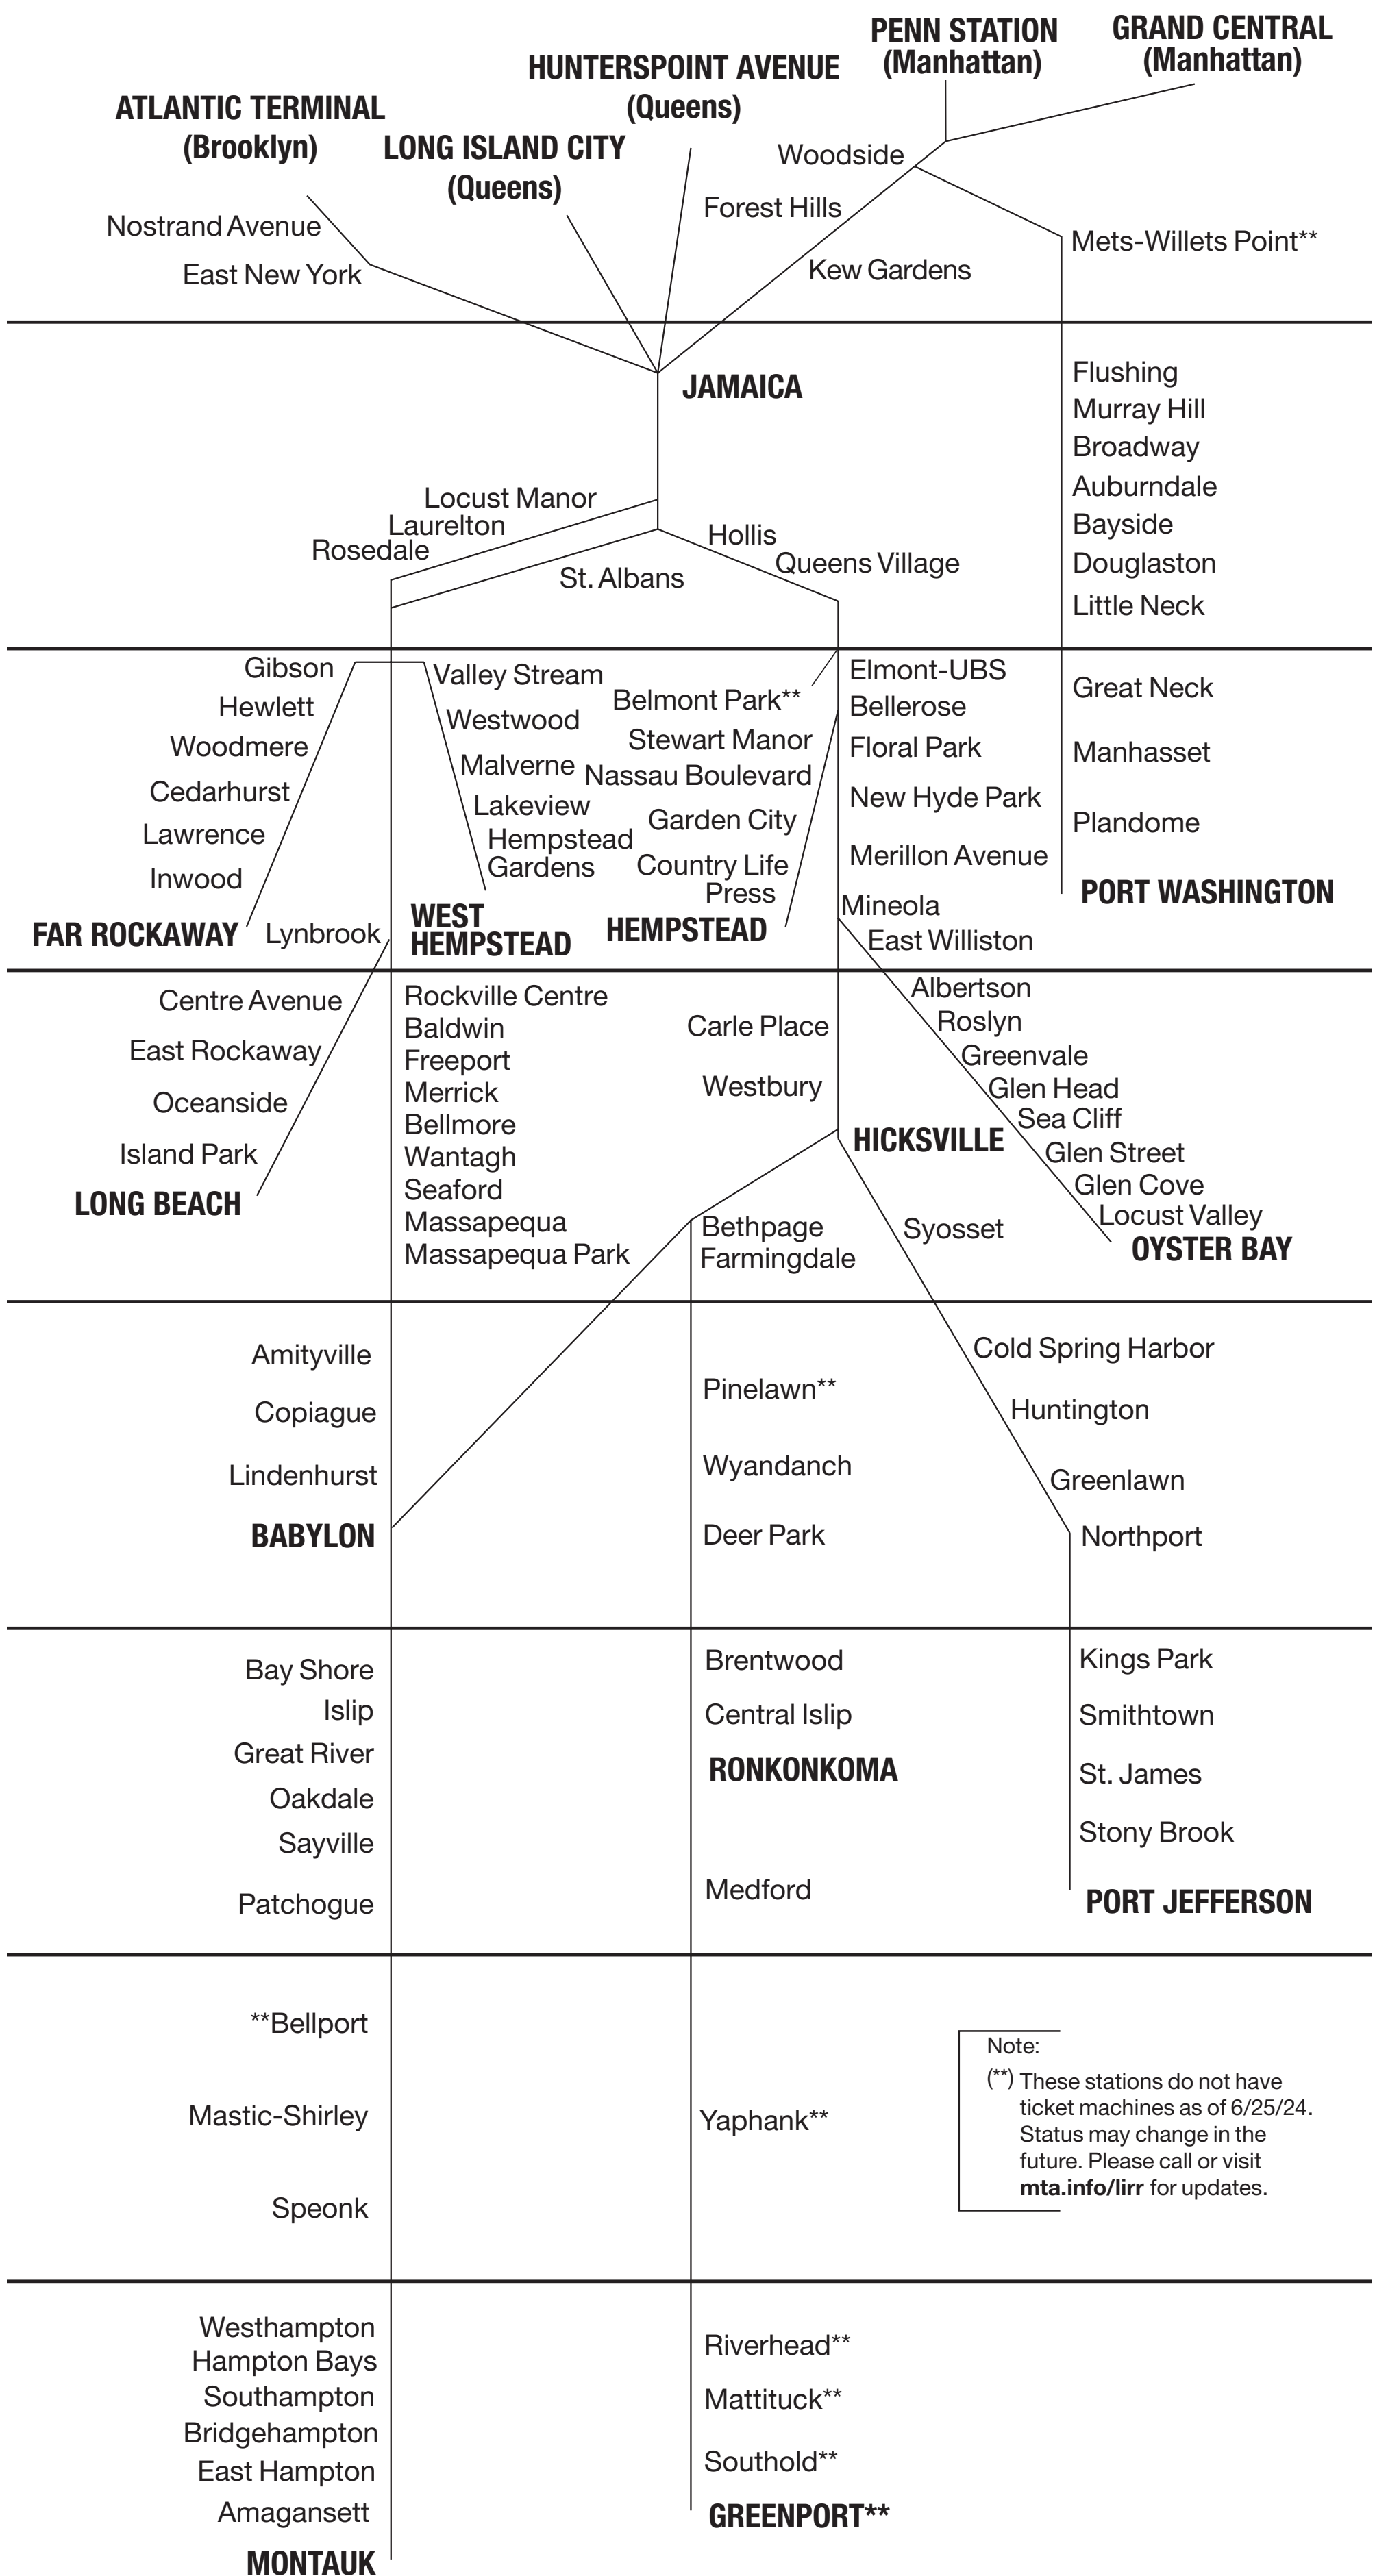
PENN STATION (Manhattan)
GRAND CENTRAL (Manhattan)
HUNTERSPOINT AVENUE (Queens)
ATLANTIC TERMINAL (Brooklyn)
LONG ISLAND CITY (Queens)
Woodside
Forest Hills
Mets-Willets Point**
Nostrand Avenue
East New York
Kew Gardens

JAMAICA
Flushing
Murray Hill
Broadway
Auburndale
Bayside
Douglaston
Little Neck
Locust Manor
Laurelton
Rosedale
Hollis
Queens Village
St. Albans

Gibson
Hewlett
Woodmere
Cedarhurst
Lawrence
Inwood
FAR ROCKAWAY
Lynbrook
Valley Stream
Westwood
Malverne
Lakeview
Hempstead Gardens
WEST HEMPSTEAD
Belmont Park**
Stewart Manor
Nassau Boulevard
Garden City
Country Life Press
HEMPSTEAD
Elmont-UBS
Bellerose
Floral Park
New Hyde Park
Merillon Avenue
Mineola
East Williston
Great Neck
Manhasset
Plandome
PORT WASHINGTON

Centre Avenue
East Rockaway
Oceanside
Island Park
LONG BEACH
Rockville Centre
Baldwin
Freeport
Merrick
Bellmore
Wantagh
Seaford
Massapequa
Massapequa Park
Carle Place
Westbury
HICKSVILLE
Albertson
Roslyn
Greenvale
Glen Head
Sea Cliff
Glen Street
Glen Cove
Locust Valley
OYSTER BAY
Bethpage
Farmingdale
Syosset

Amityville
Copiague
Lindenhurst
BABYLON
Pinelawn**
Wyandanch
Deer Park
Cold Spring Harbor
Huntington
Greenlawn
Northport

Bay Shore
Islip
Great River
Oakdale
Sayville
Patchogue
Brentwood
Central Islip
RONKONKOMA
Medford
Kings Park
Smithtown
St. James
Stony Brook
PORT JEFFERSON

**Bellport
Mastic-Shirley
Speonk
Yaphank**
Note:
(**) These stations do not have ticket machines as of 6/25/24. Status may change in the future. Please call or visit **mta.info/lirr** for updates.

Westhampton
Hampton Bays
Southampton
Bridgehampton
East Hampton
Amagansett
MONTAUK
Riverhead**
Mattituck**
Southold**
GREENPORT**